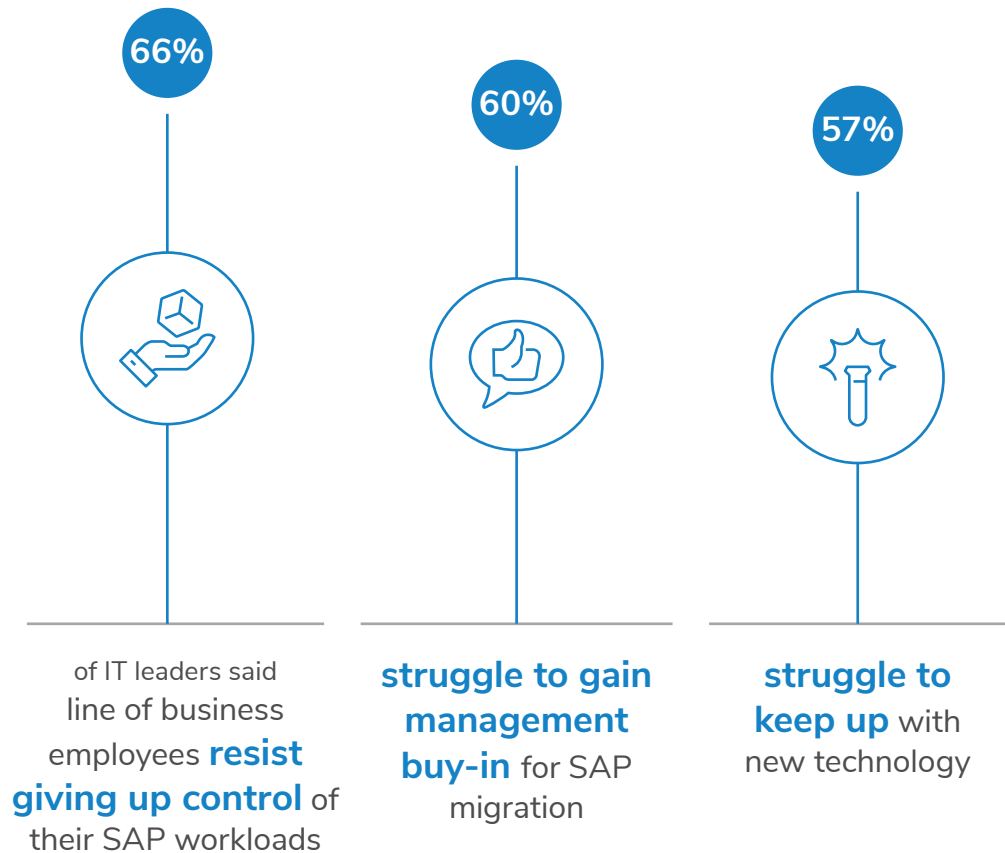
66%

of IT leaders said line of business employees resist giving up control of their SAP workloads

60%

struggle to gain management buy-in for SAP migration

57%

struggle to keep up with new technology